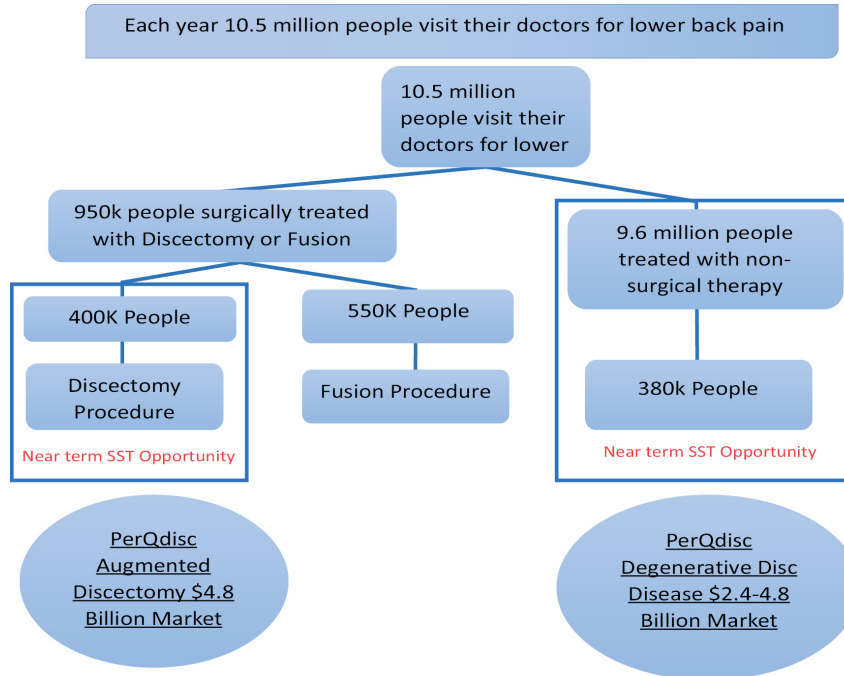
Each year 10.5 million people visit their doctors for lower back pain

10.5 million people visit their doctors for lower

950k people surgically treated with Discectomy or Fusion

9.6 million people treated with non-surgical therapy

400K People

Discectomy Procedure

Near term SST Opportunity

550K People

Fusion Procedure

380k People

Near term SST Opportunity

PerQdisc Augmented Discectomy $4.8 Billion Market

PerQdisc Degenerative Disc Disease $2.4-4.8 Billion Market